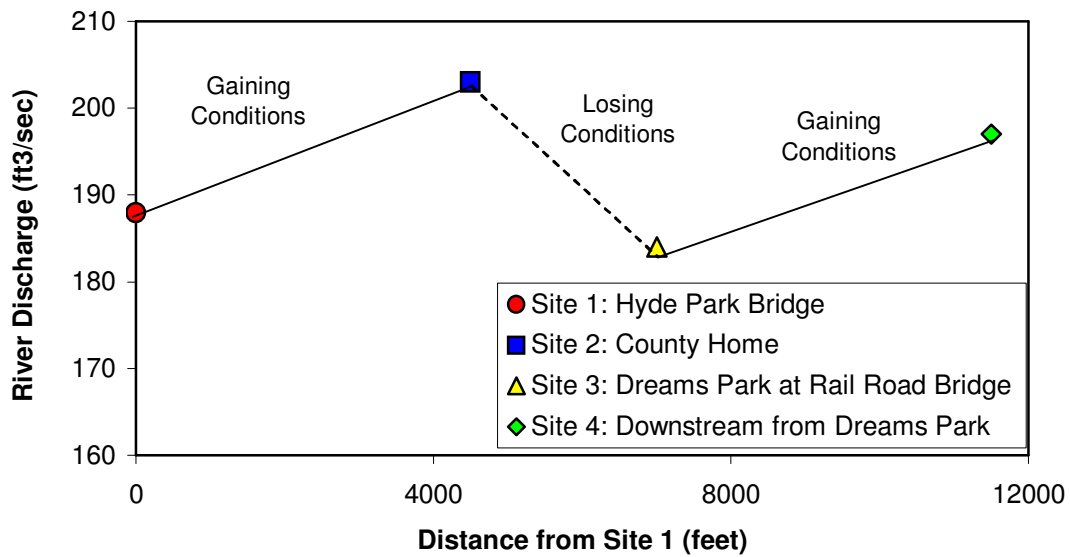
River Discharge (ft3/sec)

210
200
190
180
170
160

Gaining Conditions

Losing Conditions

Gaining Conditions

Site 1: Hyde Park Bridge
Site 2: County Home
Site 3: Dreams Park at Rail Road Bridge
Site 4: Downstream from Dreams Park

0
4000
8000
12000

Distance from Site 1 (feet)